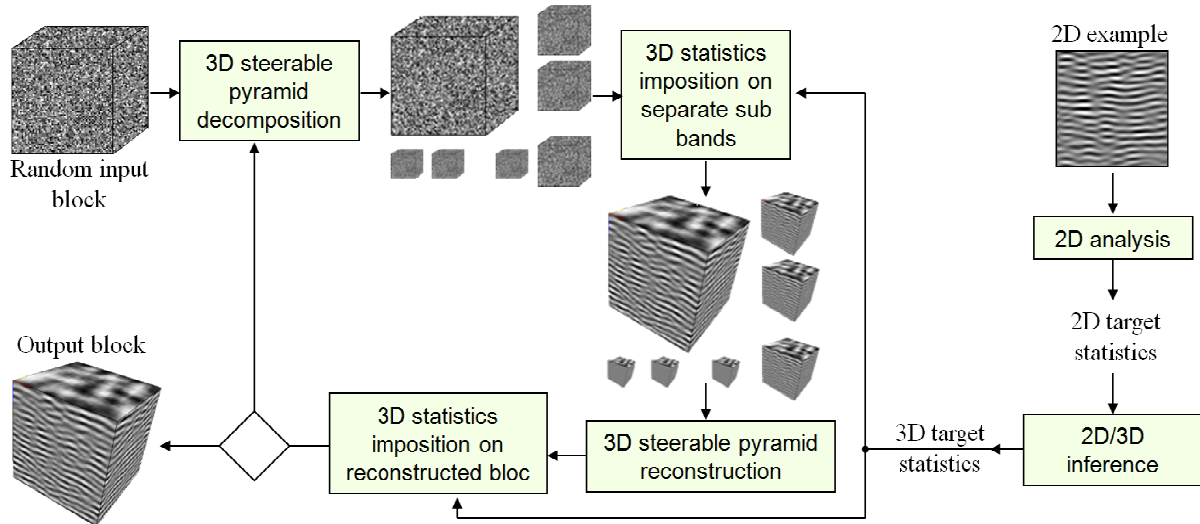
Random input block

3D steerable pyramid decomposition

3D statistics imposition on separate sub bands

2D example

2D analysis

2D target statistics

Output block

3D statistics imposition on reconstructed bloc

3D steerable pyramid reconstruction

3D target statistics

2D/3D inference